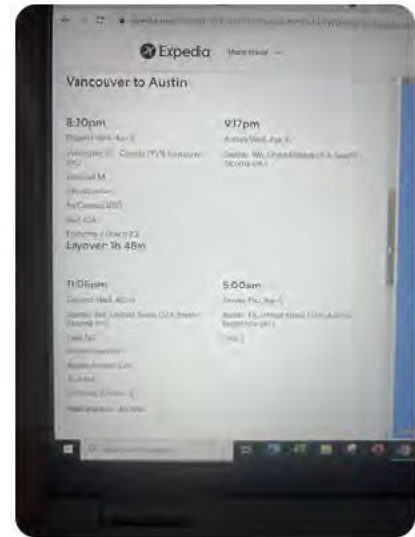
Expedia More travel

Vancouver to Austin

8:10pm
Depart Wed, Apr 5
Vancouver, BC, Canada (YVR-Vancouver Intl.)
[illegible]
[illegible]
Air Canada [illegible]
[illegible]
Economy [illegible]
Layover 1h 48m

9:17pm
Arrive Wed, Apr 5
Seattle, WA, United States (SEA-Seattle-Tacoma Intl.)

11:06pm
Depart Wed, Apr 5
Seattle, WA, United States (SEA-Seattle-Tacoma Intl.)
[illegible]
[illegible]
Alaska Airlines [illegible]
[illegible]
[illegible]
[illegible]

5:00am
Arrive Thu, Apr 6
Austin, TX, United States (AUS-Austin-Bergstrom Intl.)
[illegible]